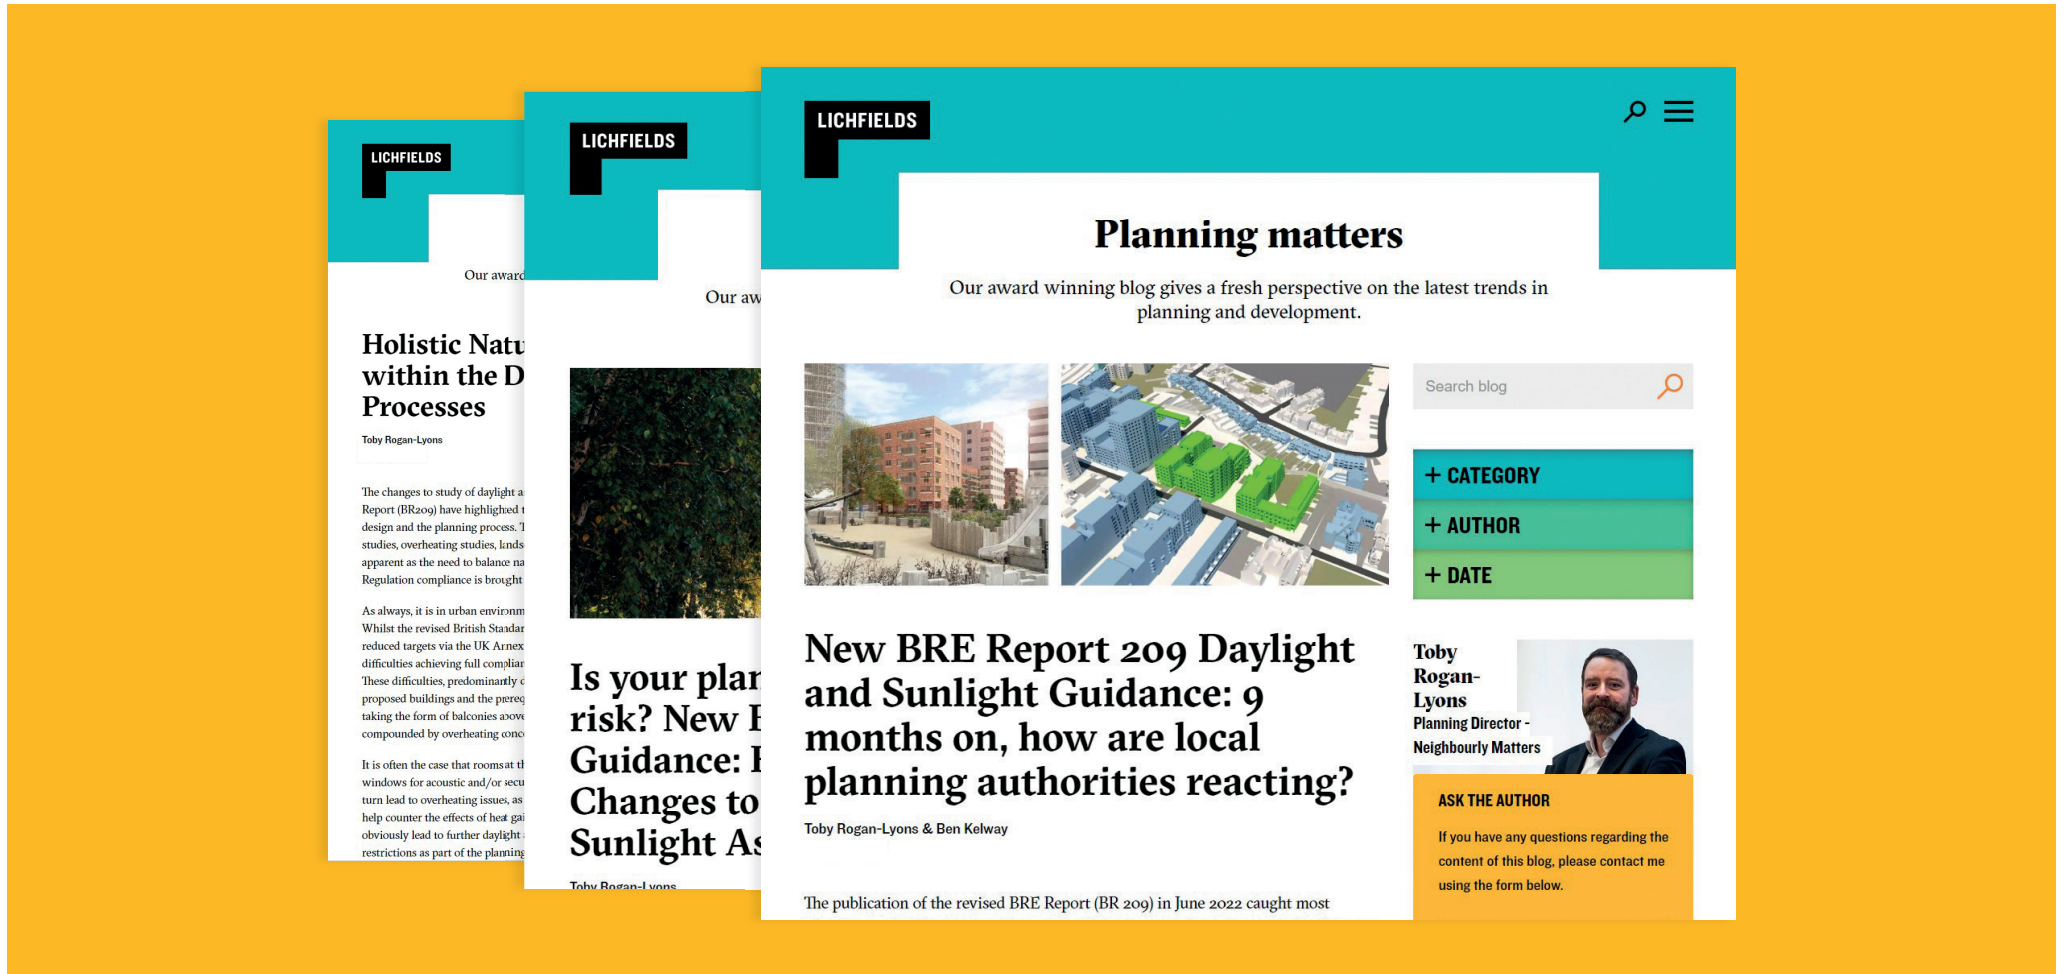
LICHFIELDS

Our award

Holistic Natu within the D Processes

Toby Rogan-Lyons

The changes to study of daylight a Report (BR209) have highlighted t design and the planning process. T studies, overheating studies, lands apparent as the need to balance na Regulation compliance is brought

As always, it is in urban environm Whilst the revised British Standar reduced targets via the UK Annex difficulties achieving full complian These difficulties, predominantly c proposed buildings and the prereq taking the form of balconies above compounded by overheating conc

It is often the case that rooms at th windows for acoustic and/or secu turn lead to overheating issues, as help counter the effects of heat gai obviously lead to further daylight restrictions as part of the planning

LICHFIELDS

Our aw

Is your plan risk? New B Guidance: I Changes to Sunlight As

Toby Rogan-Lyons

LICHFIELDS

Planning matters

Our award winning blog gives a fresh perspective on the latest trends in planning and development.

Search blog

+ CATEGORY

+ AUTHOR

+ DATE

New BRE Report 209 Daylight and Sunlight Guidance: 9 months on, how are local planning authorities reacting?

Toby Rogan-Lyons & Ben Kelway

Toby Rogan-Lyons
Planning Director - Neighbourly Matters

ASK THE AUTHOR

If you have any questions regarding the content of this blog, please contact me using the form below.

The publication of the revised BRE Report (BR 209) in June 2022 caught most